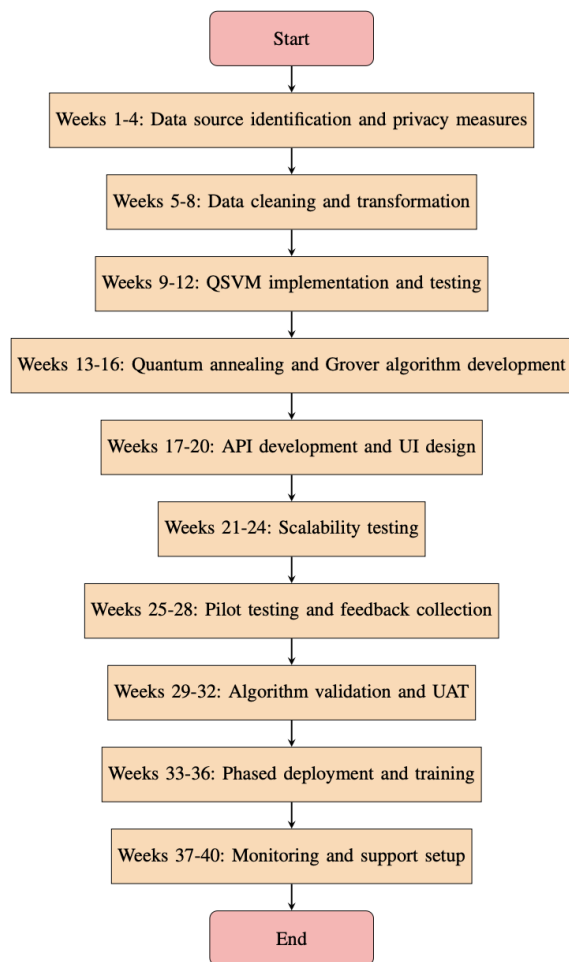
Start

Weeks 1-4: Data source identification and privacy measures

Weeks 5-8: Data cleaning and transformation

Weeks 9-12: QSVM implementation and testing

Weeks 13-16: Quantum annealing and Grover algorithm development

Weeks 17-20: API development and UI design

Weeks 21-24: Scalability testing

Weeks 25-28: Pilot testing and feedback collection

Weeks 29-32: Algorithm validation and UAT

Weeks 33-36: Phased deployment and training

Weeks 37-40: Monitoring and support setup

End